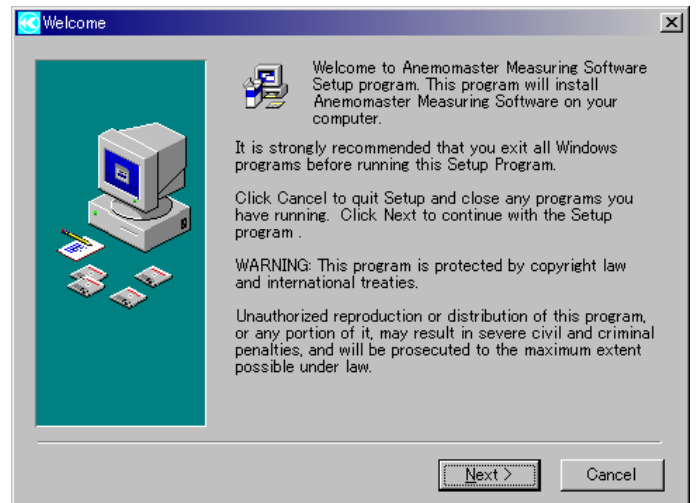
Welcome

Welcome to Anemomaster Measuring Software Setup program. This program will install Anemomaster Measuring Software on your computer.

It is strongly recommended that you exit all Windows programs before running this Setup Program.

Click Cancel to quit Setup and close any programs you have running. Click Next to continue with the Setup program .

WARNING: This program is protected by copyright law and international treaties.

Unauthorized reproduction or distribution of this program, or any portion of it, may result in severe civil and criminal penalties, and will be prosecuted to the maximum extent possible under law.

Next >

Cancel